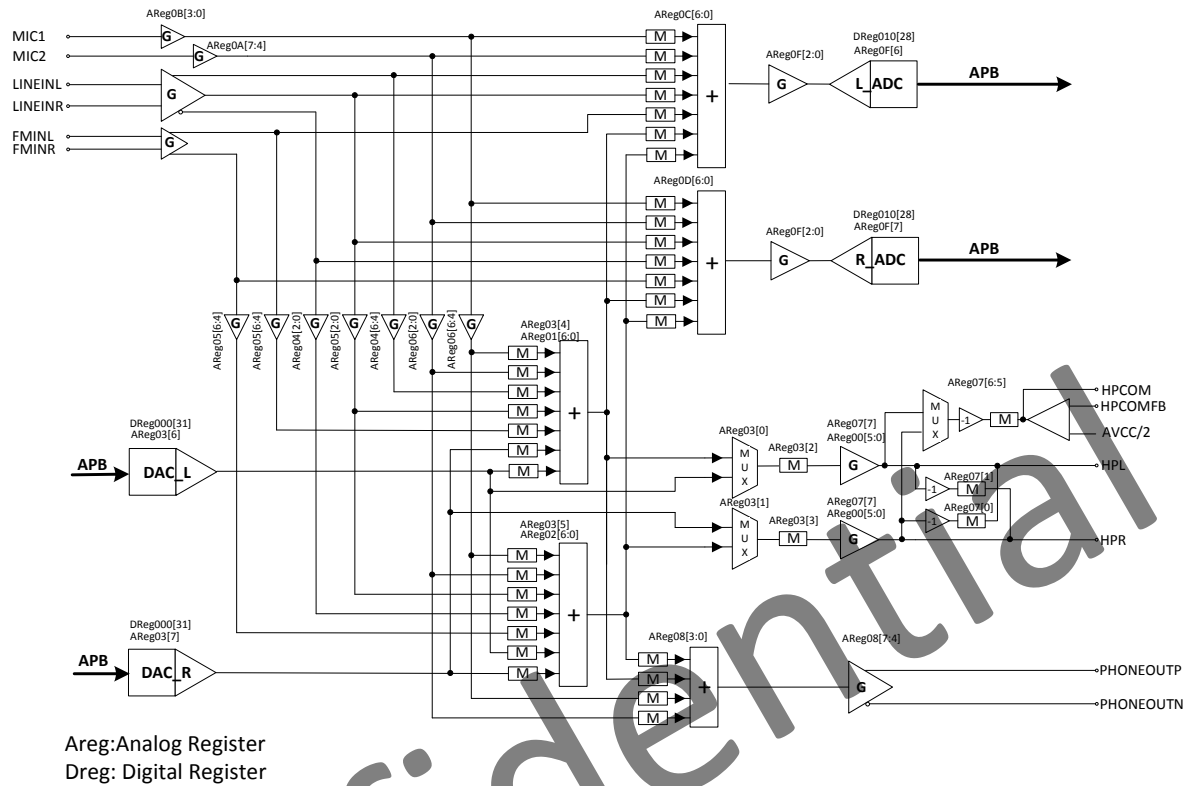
AReg0B[3:0]
MIC1
MIC2
AReg0A[7:4]
G
G
LINEINL
LINEINR
G
FMINL
FMINR
G
AReg0C[6:0]
M
M
M
M
M
M
M
+
AReg0F[2:0]
G
DReg010[28]
AReg0F[6]
L_ADC
APB
AReg0D[6:0]
M
M
M
M
M
M
M
+
AReg0F[2:0]
G
DReg010[28]
AReg0F[7]
R_ADC
APB
AReg05[6:4]
AReg05[6:4]
AReg04[2:0]
AReg05[2:0]
AReg04[6:4]
AReg06[2:0]
AReg06[6:4]
G
G
G
G
G
G
G
AReg03[4]
AReg01[6:0]
M
M
M
M
M
M
M
M
+
DReg000[31]
AReg03[6]
APB
DAC_L
AReg07[6:5]
HPCOM
HPCOMFB
AVCC/2
M
U
X
-1
M
AReg03[0]
M
U
X
AReg03[2]
M
AReg07[7]
AReg00[5:0]
G
HPL
-1
AReg07[1]
M
-1
AReg07[0]
M
AReg03[1]
M
U
X
AReg03[3]
M
AReg07[7]
AReg00[5:0]
G
HPR
AReg03[5]
AReg02[6:0]
M
M
M
M
M
M
M
M
+
DReg000[31]
AReg03[7]
APB
DAC_R
AReg08[3:0]
M
M
M
M
+
AReg08[7:4]
G
PHONEOUTP
PHONEOUTN
Areg:Analog Register
Dreg: Digital Register
Confidential